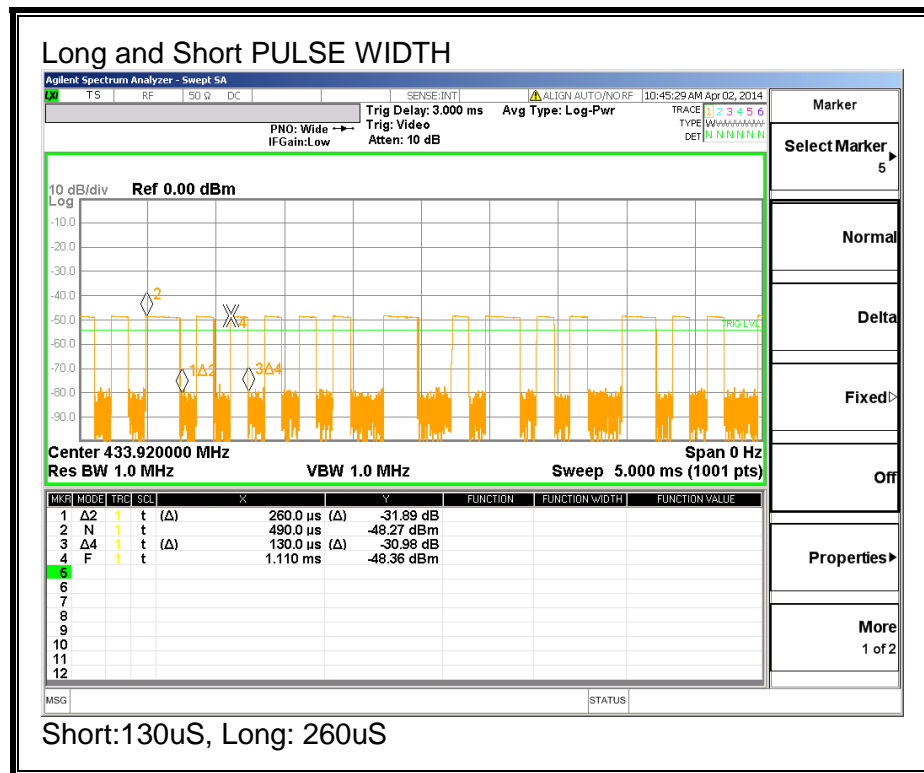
Long and Short PULSE WIDTH

Agilent Spectrum Analyzer - Swept SA

LXI TS RF 50 Ω DC SENSE:INT ALIGN AUTO/NORF 10:45:29 AM Apr 02, 2014

Trig Delay: 3.000 ms Avg Type: Log-Pwr TRACE 1 2 3 4 5 6

PNO: Wide Trig: Video TYPE WWWWWW

IFGain:Low Atten: 10 dB DET N N N N N N

Marker

Select Marker 5

Normal

Delta

Fixed▷

Off

Properties▸

More 1 of 2

10 dB/div Ref 0.00 dBm

Log

-10.0

-20.0

-30.0

-40.0

-50.0

-60.0

-70.0

-80.0

-90.0

2

4

1Δ2

3Δ4

TRIG LVL

Center 433.920000 MHz Span 0 Hz

Res BW 1.0 MHz VBW 1.0 MHz Sweep 5.000 ms (1001 pts)

| MKR | MODE | TRC | SCL | X | | Y | FUNCTION | FUNCTION WIDTH | FUNCTION VALUE |
|---|---|---|---|---|---|---|---|---|---|
| 1 | Δ2 | 1 | t | (Δ) | 260.0 µs | (Δ) -31.89 dB | | | |
| 2 | N | 1 | t | | 490.0 µs | -48.27 dBm | | | |
| 3 | Δ4 | 1 | t | (Δ) | 130.0 µs | (Δ) -30.98 dB | | | |
| 4 | F | 1 | t | | 1.110 ms | -48.36 dBm | | | |
| 5 | | | | | | | | | |
| 6 | | | | | | | | | |
| 7 | | | | | | | | | |
| 8 | | | | | | | | | |
| 9 | | | | | | | | | |
| 10 | | | | | | | | | |
| 11 | | | | | | | | | |
| 12 | | | | | | | | | |

MSG STATUS

Short:130uS, Long: 260uS